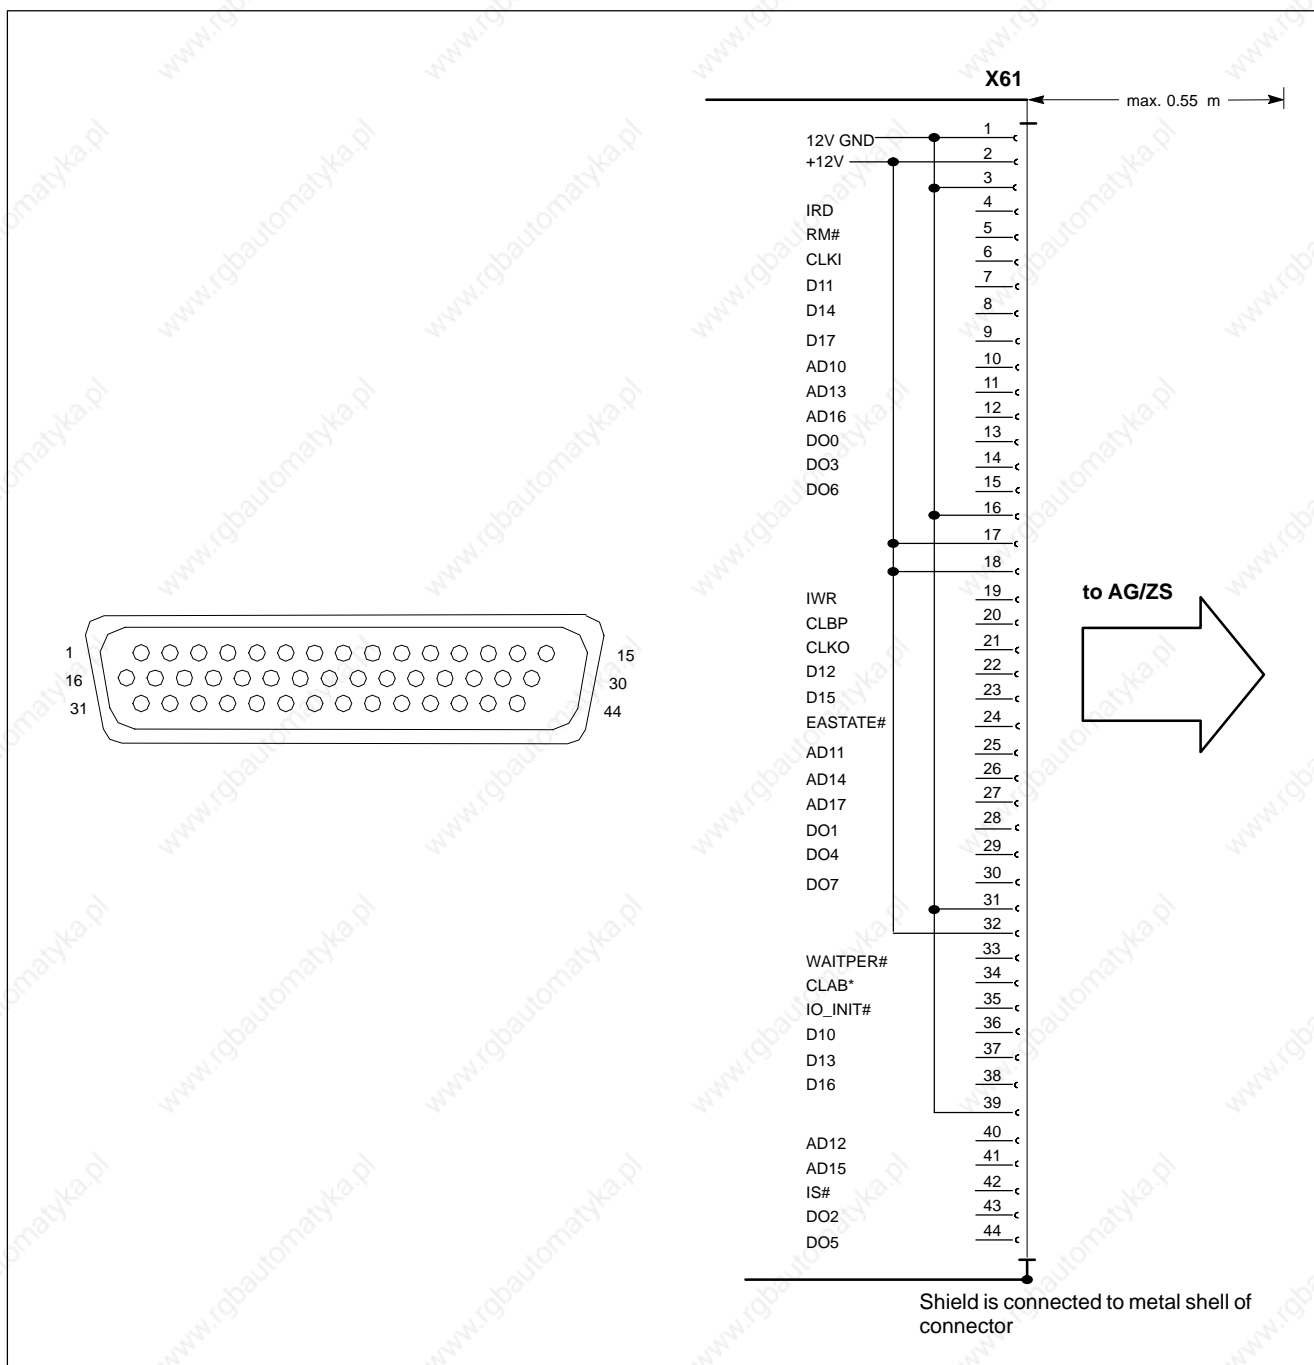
1
16
31
15
30
44

X61
max. 0.55 m

12V GND 1
+12V 2
3
IRD 4
RM# 5
CLKI 6
D11 7
D14 8
D17 9
AD10 10
AD13 11
AD16 12
DO0 13
DO3 14
DO6 15
16
17
18
IWR 19
CLBP 20
CLKO 21
D12 22
D15 23
EASTATE# 24
AD11 25
AD14 26
AD17 27
DO1 28
DO4 29
DO7 30
31
32
WAITPER# 33
CLAB* 34
IO_INIT# 35
D10 36
D13 37
D16 38
39
AD12 40
AD15 41
IS# 42
DO2 43
DO5 44

to AG/ZS

Shield is connected to metal shell of connector

www.rgbautomatyka.pl